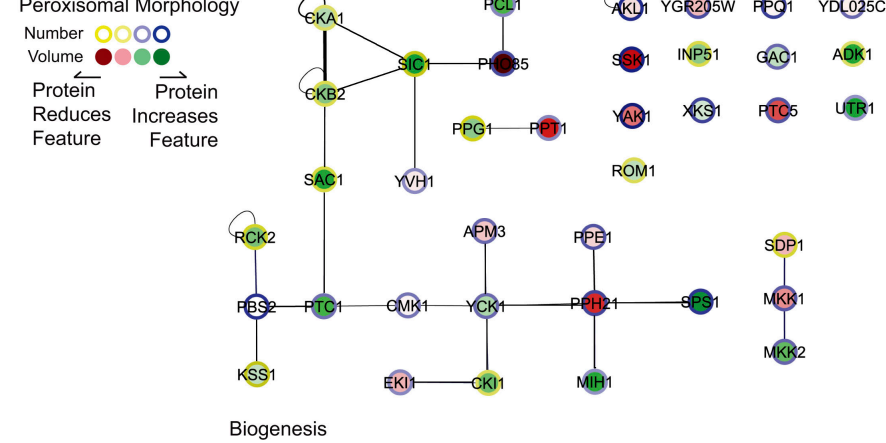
Peroxisomal Morphology
Number
Volume
Protein Reduces Feature
Protein Increases Feature

CKA1
PCL1
AKL1
YGR205W
PPQ1
YDL025C
SIC1
PHO85
SSK1
INP51
GAC1
ADK1
CKB2
PPG1
PPT1
YAK1
XKS1
PTC5
UTR1
ROM1
SAC1
YVH1
RCK2
APM3
PPE1
SDP1
PBS2
PTC1
CMK1
YCK1
PPH21
SPS1
MKK1
KSS1
EKI1
CKI1
MIH1
MKK2

Biogenesis